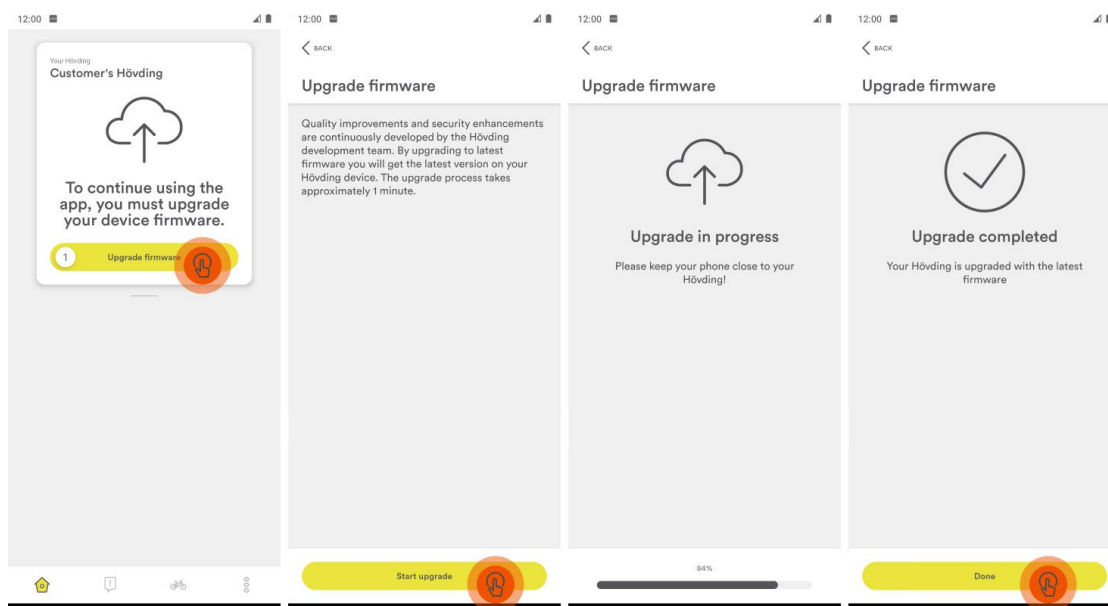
12:00

Your Hövding
Customer's Hövding

To continue using the app, you must upgrade your device firmware.

1 Upgrade firmware

12:00

BACK

Upgrade firmware

Quality improvements and security enhancements are continuously developed by the Hövding development team. By upgrading to latest firmware you will get the latest version on your Hövding device. The upgrade process takes approximately 1 minute.

Start upgrade

12:00

BACK

Upgrade firmware

Upgrade in progress

Please keep your phone close to your Hövding!

84%

12:00

BACK

Upgrade firmware

Upgrade completed

Your Hövding is upgraded with the latest firmware

Done